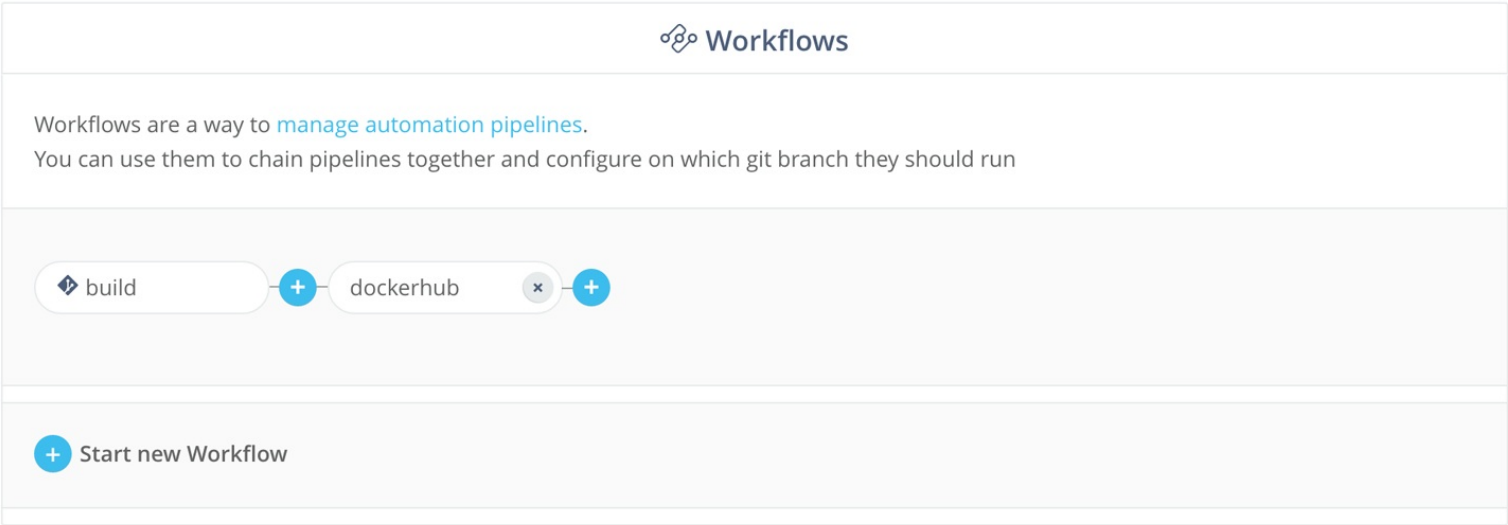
Workflows

Workflows are a way to manage automation pipelines.
You can use them to chain pipelines together and configure on which git branch they should run

build + dockerhub × +

+ Start new Workflow